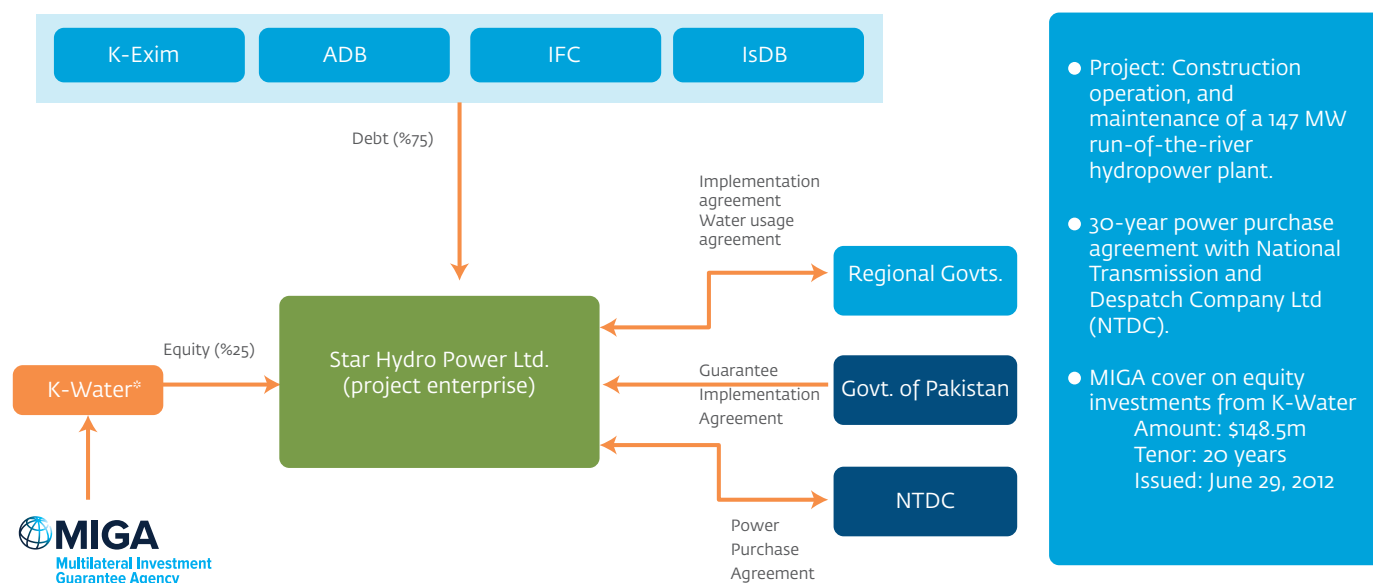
K-Exim

ADB

IFC

IsDB

Debt (%75)

Implementation agreement
Water usage agreement

Regional Govts.

Equity (%25)

K-Water*

Star Hydro Power Ltd.
(project enterprise)

Guarantee
Implementation Agreement

Govt. of Pakistan

NTDC

Power Purchase Agreement

MIGA
Multilateral Investment Guarantee Agency

● Project: Construction operation, and maintenance of a 147 MW run-of-the-river hydropower plant.

● 30-year power purchase agreement with National Transmission and Despatch Company Ltd (NTDC).

● MIGA cover on equity investments from K-Water
Amount: $148.5m
Tenor: 20 years
Issued: June 29, 2012